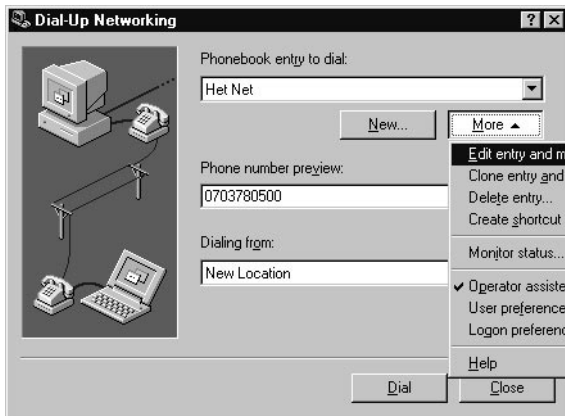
Dial-Up Networking

?

Phonebook entry to dial:

Het Net

New...

More ▲

Phone number preview:

0703780500

Dialing from:

New Location

Edit entry and m

Clone entry and

Delete entry...

Create shortcut

Monitor status...

✔ Operator assiste

User preference

Logon preferenc

Help

Dial

Close